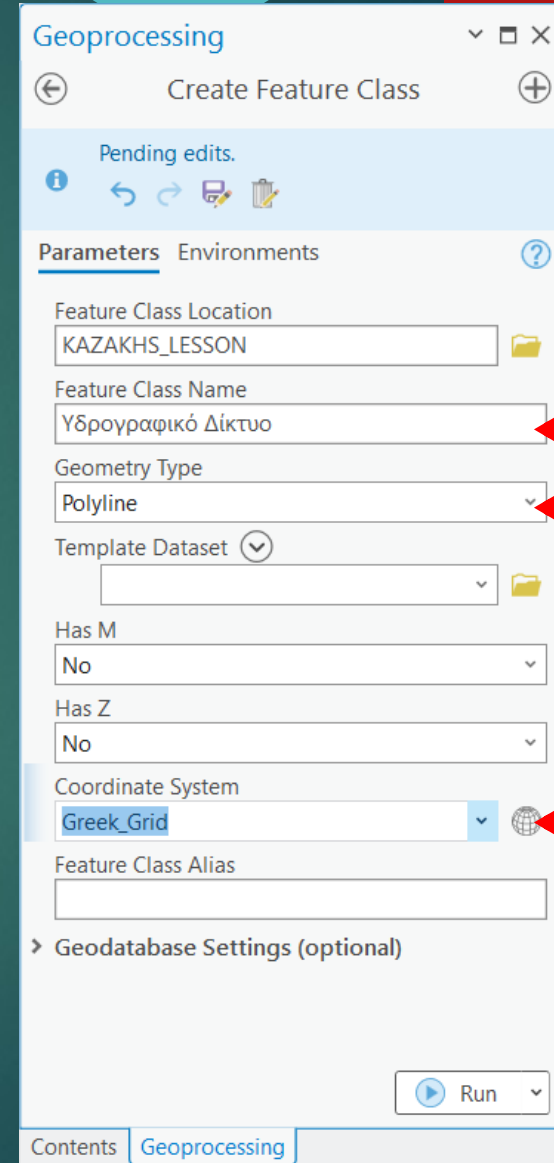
Geoprocessing

Create Feature Class

Pending edits.

Parameters Environments

Feature Class Location
KAZAKHS_LESSON

Feature Class Name
Υδρογραφικό Δίκτυο

Geometry Type
Polyline

Template Dataset

Has M
No

Has Z
No

Coordinate System
Greek_Grid

Feature Class Alias

Geodatabase Settings (optional)

Run

Contents Geoprocessing